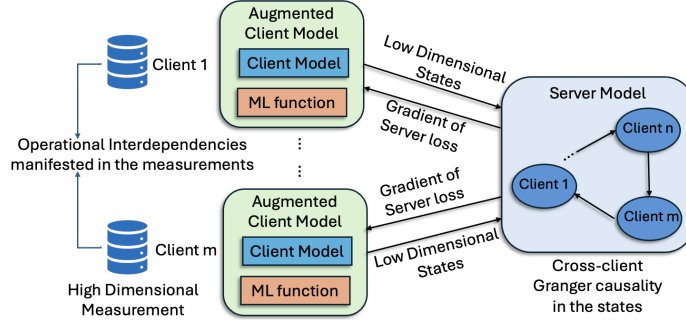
Client 1

Augmented Client Model

Client Model

ML function

Low Dimensional States

Gradient of Server loss

Server Model

Client n

Client 1

Client m

Operational Interdependencies manifested in the measurements

⋮

⋮

Gradient of Server loss

Low Dimensional States

Augmented Client Model

Client Model

ML function

Client m

High Dimensional Measurement

Cross-client Granger causality in the states